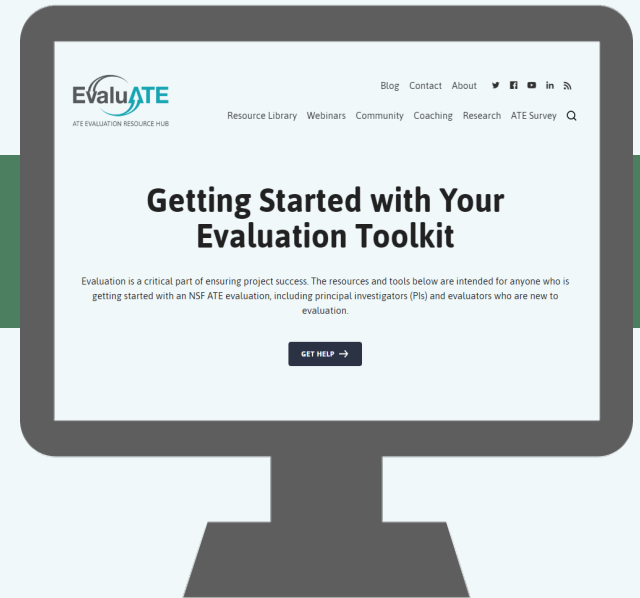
EvaluATE
ATE EVALUATION RESOURCE HUB

Blog Contact About

Resource Library Webinars Community Coaching Research ATE Survey

Getting Started with Your Evaluation Toolkit

Evaluation is a critical part of ensuring project success. The resources and tools below are intended for anyone who is getting started with an NSF ATE evaluation, including principal investigators (PIs) and evaluators who are new to evaluation.

GET HELP →